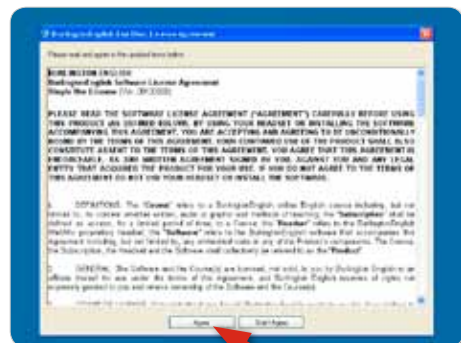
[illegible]

Please read and agree to the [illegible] below.

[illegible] ENGLISH
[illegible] English Software License Agreement
Single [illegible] License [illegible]

PLEASE READ THE SOFTWARE LICENSE AGREEMENT ("AGREEMENT") CAREFULLY BEFORE USING THIS PRODUCT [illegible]

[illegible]

Agree

Don't Agree